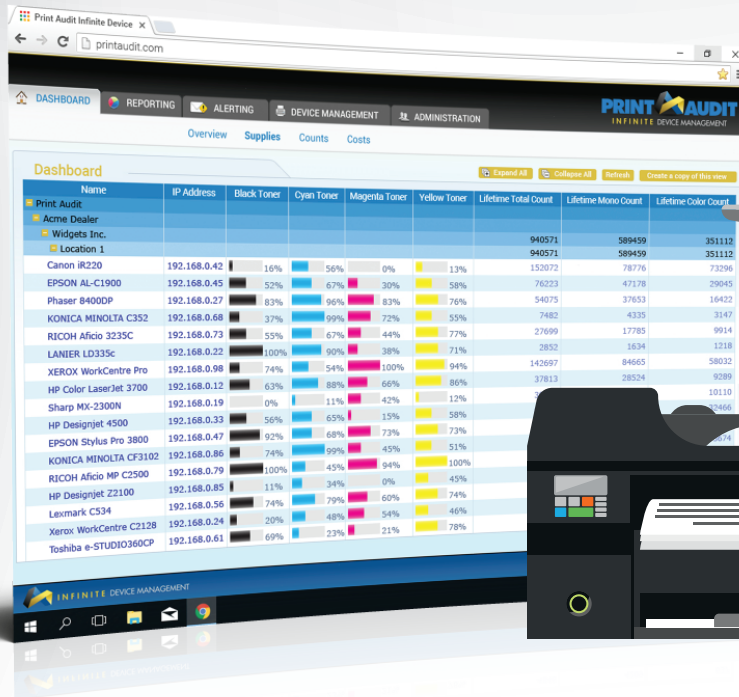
Print Audit Infinite Device

printaudit.com

DASHBOARD | REPORTING | ALERTING | DEVICE MANAGEMENT | ADMINISTRATION

PRINT AUDIT
INFINITE DEVICE MANAGEMENT

Overview | Supplies | Counts | Costs

Dashboard

Expand All | Collapse All | Refresh | Create a copy of this view

| Name | IP Address | Black Toner | Cyan Toner | Magenta Toner | Yellow Toner | Lifetime Total Count | Lifetime Mono Count | Lifetime Color Count |
|---|---|---|---|---|---|---|---|---|
| Print Audit | | | | | | | | |
| Acme Dealer | | | | | | | | |
| Widgets Inc. | | | | | | 940571 | 589459 | 351112 |
| Location 1 | | | | | | 940571 | 589459 | 351112 |
| Canon iR220 | 192.168.0.42 | 16% | 56% | 0% | 13% | 152072 | 78776 | 73296 |
| EPSON AL-C1900 | 192.168.0.45 | 52% | 67% | 30% | 58% | 76223 | 47178 | 29045 |
| Phaser 8400DP | 192.168.0.27 | 83% | 96% | 83% | 76% | 54075 | 37653 | 16422 |
| KONICA MINOLTA C352 | 192.168.0.68 | 37% | 99% | 72% | 55% | 7482 | 4335 | 3147 |
| RICOH Aficio 3235C | 192.168.0.73 | 55% | 67% | 44% | 77% | 27699 | 17785 | 9914 |
| LANIER LD335c | 192.168.0.22 | 100% | 90% | 38% | 71% | 2852 | 1634 | 1218 |
| XEROX WorkCentre Pro | 192.168.0.98 | 74% | 54% | 100% | 94% | 142697 | 84665 | 58032 |
| HP Color LaserJet 3700 | 192.168.0.12 | 63% | 88% | 66% | 86% | 37813 | 28524 | 9289 |
| Sharp MX-2300N | 192.168.0.19 | 0% | 11% | 42% | 12% | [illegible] | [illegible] | 10110 |
| HP Designjet 4500 | 192.168.0.33 | 56% | 65% | 15% | 58% | | | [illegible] |
| EPSON Stylus Pro 3800 | 192.168.0.47 | 92% | 68% | 73% | 73% | | | |
| KONICA MINOLTA CF3102 | 192.168.0.86 | 74% | 99% | 45% | 51% | | | |
| RICOH Aficio MP C2500 | 192.168.0.79 | 100% | 45% | 94% | 100% | | | |
| HP Designjet Z2100 | 192.168.0.85 | 11% | 34% | 0% | 45% | | | |
| Lexmark C534 | 192.168.0.56 | 74% | 79% | 60% | 74% | | | |
| Xerox WorkCentre C2128 | 192.168.0.24 | 20% | 48% | 54% | 46% | | | |
| Toshiba e-STUDIO360CP | 192.168.0.61 | 69% | 23% | 21% | 78% | | | |

INFINITE DEVICE MANAGEMENT